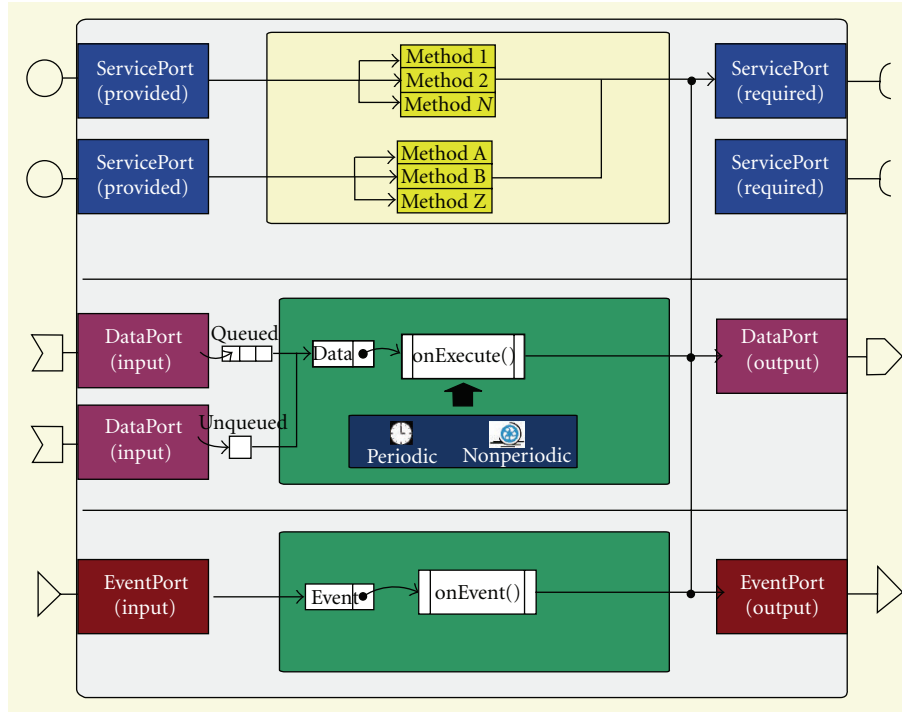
ServicePort (provided)

ServicePort (provided)

Method 1
Method 2
Method $N$

Method A
Method B
Method Z

ServicePort (required)

ServicePort (required)

DataPort (input)

DataPort (input)

Queued

Unqueued

Data

onExecute()

Periodic

Nonperiodic

DataPort (output)

EventPort (input)

Event

onEvent()

EventPort (output)